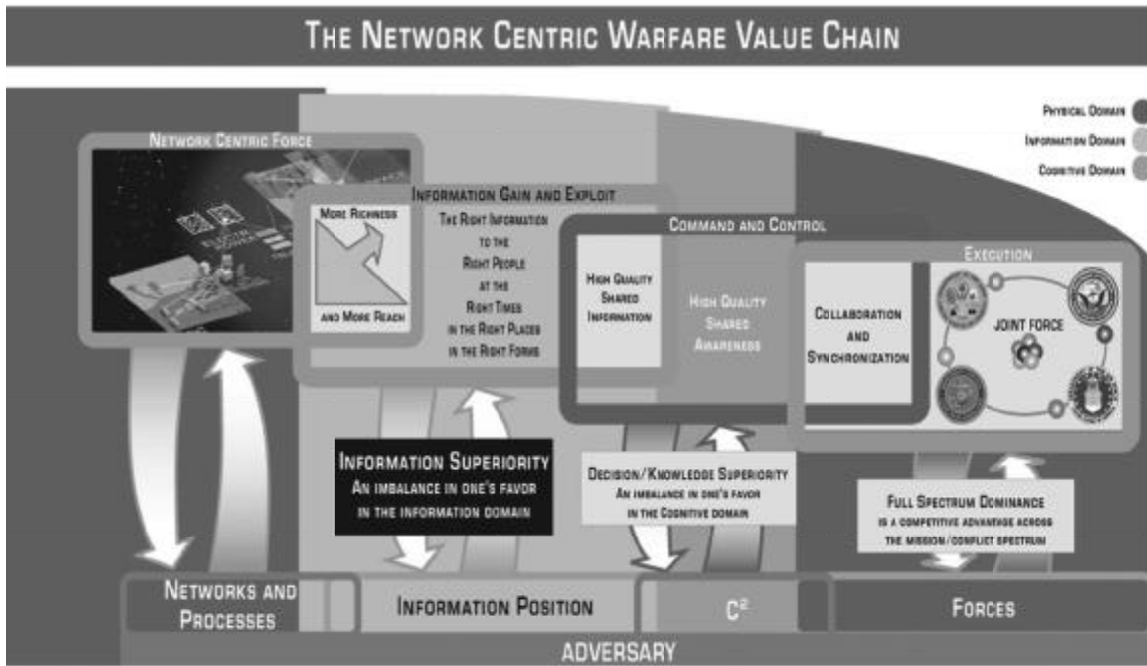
THE NETWORK CENTRIC WARFARE VALUE CHAIN

PHYSICAL DOMAIN
INFORMATION DOMAIN
COGNITIVE DOMAIN

NETWORK CENTRIC FORCE

INFORMATION GAIN AND EXPLOIT

MORE RICHNESS

AND MORE REACH

THE RIGHT INFORMATION TO THE RIGHT PEOPLE AT THE RIGHT TIMES IN THE RIGHT PLACES IN THE RIGHT FORMS

COMMAND AND CONTROL

HIGH QUALITY SHARED INFORMATION

HIGH QUALITY SHARED AWARENESS

EXECUTION

COLLABORATION AND SYNCHRONIZATION

JOINT FORCE

INFORMATION SUPERIORITY
AN IMBALANCE IN ONE'S FAVOR IN THE INFORMATION DOMAIN

DECISION/KNOWLEDGE SUPERIORITY
AN IMBALANCE IN ONE'S FAVOR IN THE COGNITIVE DOMAIN

FULL SPECTRUM DOMINANCE
IS A COMPETITIVE ADVANTAGE ACROSS THE MISSION/CONFLICT SPECTRUM

NETWORKS AND PROCESSES

INFORMATION POSITION

$C^2$

FORCES

ADVERSARY